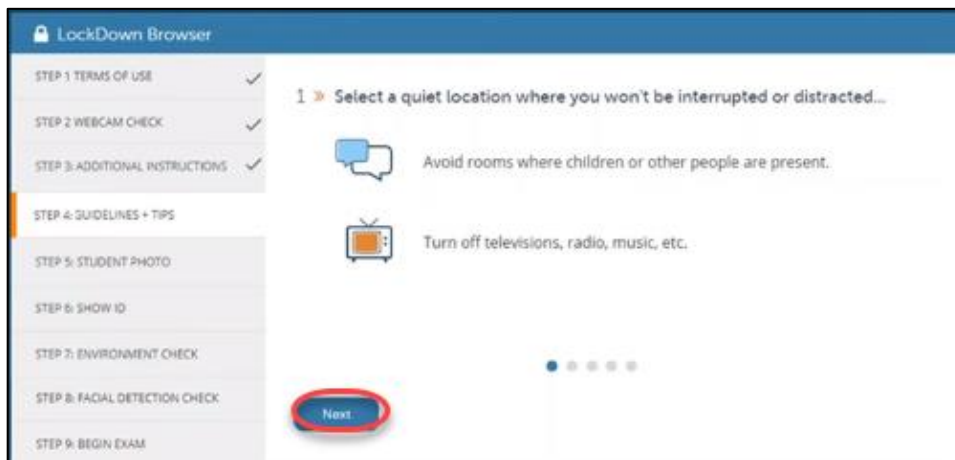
LockDown Browser

STEP 1 TERMS OF USE

STEP 2 WEBCAM CHECK

STEP 3: ADDITIONAL INSTRUCTIONS

STEP 4: GUIDELINES + TIPS

STEP 5: STUDENT PHOTO

STEP 6: SHOW ID

STEP 7: ENVIRONMENT CHECK

STEP 8: FACIAL DETECTION CHECK

STEP 9: BEGIN EXAM

1 » Select a quiet location where you won't be interrupted or distracted...

Avoid rooms where children or other people are present.

Turn off televisions, radio, music, etc.

Next